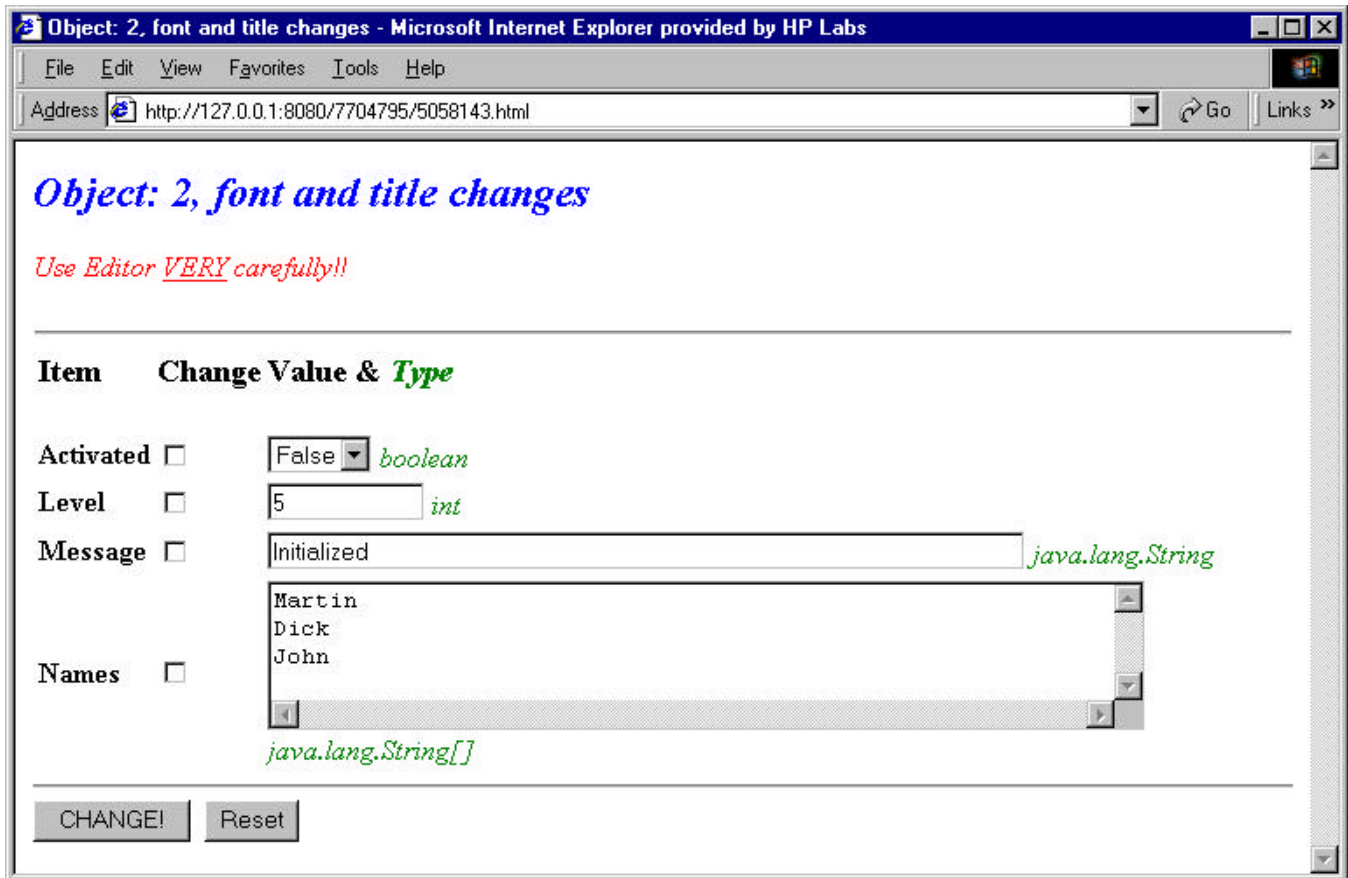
Object: 2, font and title changes - Microsoft Internet Explorer provided by HP Labs

File Edit View Favorites Tools Help

Address http://127.0.0.1:8080/7704795/5058143.html Go Links »

Object: 2, font and title changes

Use Editor VERY carefully!!

Item Change Value & Type

Activated False boolean

Level 5 int

Message Initialized java.lang.String

Names
Martin
Dick
John

java.lang.String[]

CHANGE! Reset